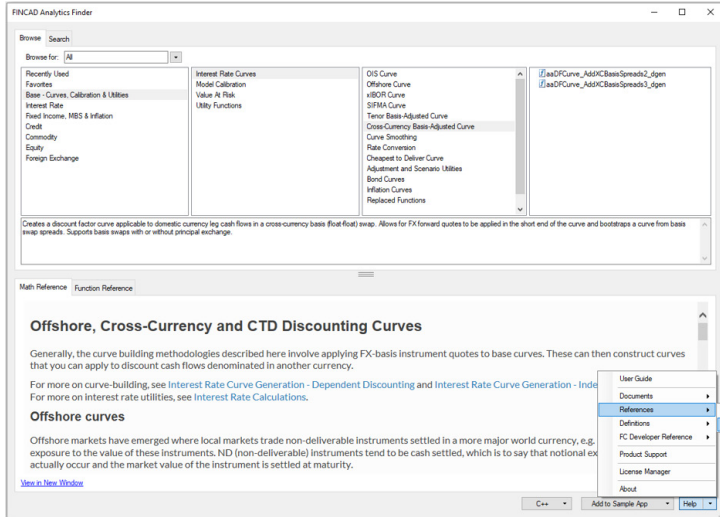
FINCAD Analytics Finder

Browse | Search

Browse for: All

Recently Used
Favorites
Base - Curves, Calibration & Utilities
Interest Rate
Fixed Income, MBS & Inflation
Credit
Commodity
Equity
Foreign Exchange

Interest Rate Curves
Model Calibration
Value At Risk
Utility Functions

OIS Curve
Offshore Curve
xIBOR Curve
SIFMA Curve
Tenor Basis-Adjusted Curve
Cross-Currency Basis-Adjusted Curve
Curve Smoothing
Rate Conversion
Cheapest to Deliver Curve
Adjustment and Scenario Utilities
Bond Curves
Inflation Curves
Replaced Functions

aaDFCurve_AddXCBasisSpreads2_dgen
aaDFCurve_AddXCBasisSpreads3_dgen

Creates a discount factor curve applicable to domestic currency leg cash flows in a cross-currency basis (float-float) swap. Allows for FX forward quotes to be applied in the short end of the curve and bootstraps a curve from basis swap spreads. Supports basis swaps with or without principal exchange.

Math Reference | Function Reference

Offshore, Cross-Currency and CTD Discounting Curves

Generally, the curve building methodologies described here involve applying FX-basis instrument quotes to base curves. These can then construct curves that you can apply to discount cash flows denominated in another currency.

For more on curve-building, see Interest Rate Curve Generation - Dependent Discounting and Interest Rate Curve Generation - Inde
For more on interest rate utilities, see Interest Rate Calculations.

Offshore curves

Offshore markets have emerged where local markets trade non-deliverable instruments settled in a more major world currency, e.g.
exposure to the value of these instruments. ND (non-deliverable) instruments tend to be cash settled, which is to say that notional ex
actually occur and the market value of the instrument is settled at maturity.

View in New Window

User Guide
Documents
References
Definitions
FC Developer Reference
Product Support
License Manager
About

C++ | Add to Sample App | Help